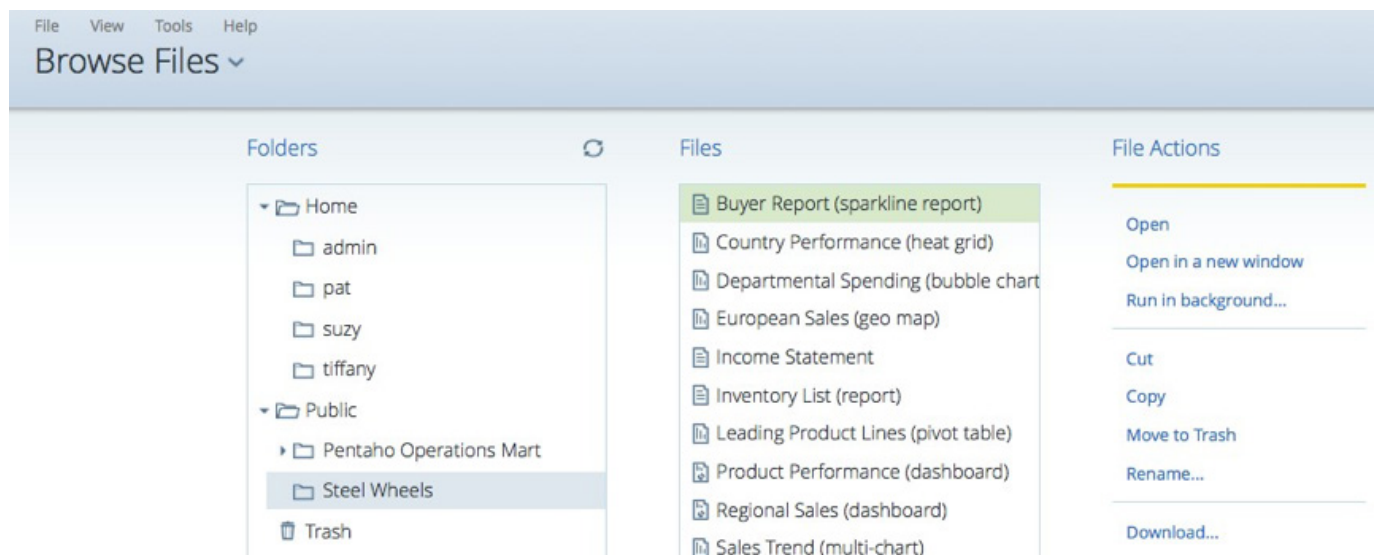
File View Tools Help

Browse Files

Folders

Home
admin
pat
suzy
tiffany
Public
Pentaho Operations Mart
Steel Wheels
Trash

Files

Buyer Report (sparkline report)
Country Performance (heat grid)
Departmental Spending (bubble chart
European Sales (geo map)
Income Statement
Inventory List (report)
Leading Product Lines (pivot table)
Product Performance (dashboard)
Regional Sales (dashboard)
Sales Trend (multi-chart)

File Actions

Open
Open in a new window
Run in background...

Cut
Copy
Move to Trash
Rename...

Download...